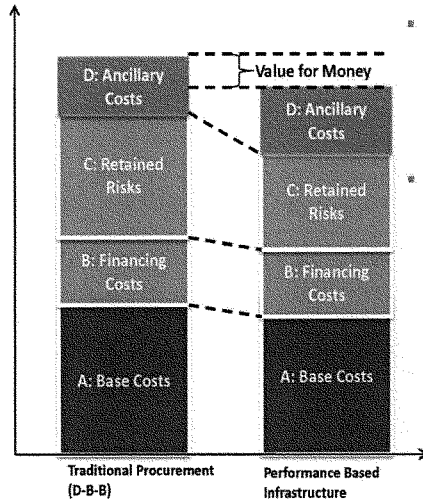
D: Ancillary Costs

Value for Money

D: Ancillary Costs

C: Retained Risks

C: Retained Risks

B: Financing Costs

B: Financing Costs

A: Base Costs

A: Base Costs

Traditional Procurement (D-B-B)

Performance Based Infrastructure